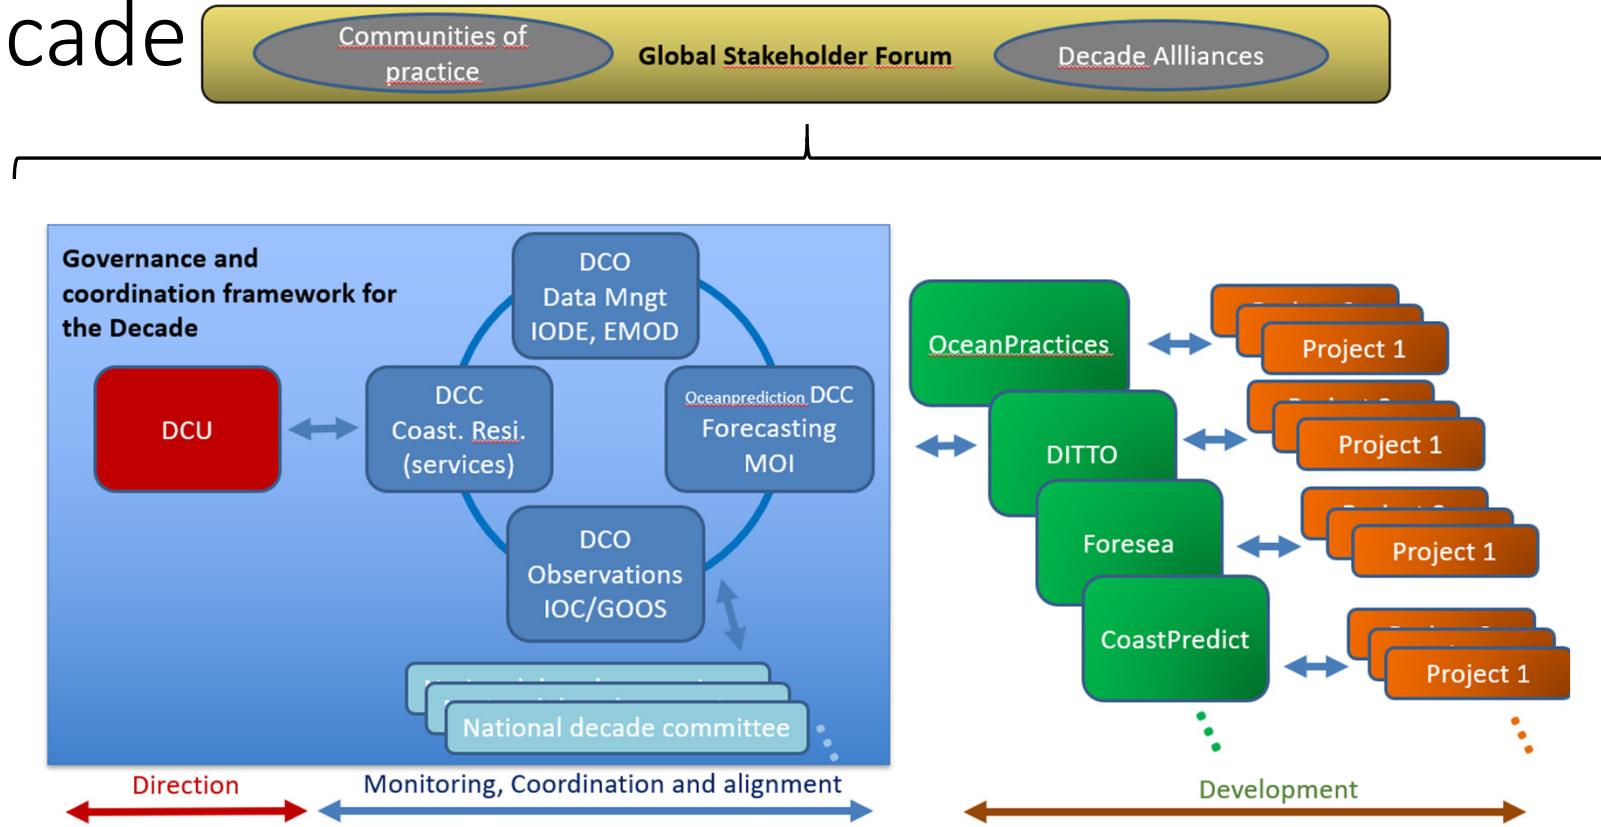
cade

Communities of practice

Global Stakeholder Forum

Decade Allliances

Governance and coordination framework for the Decade

DCU

DCO
Data Mngt
IODE, EMOD

DCC
Coast. Resi.
(services)

Oceanprediction DCC
Forecasting
MOI

DCO
Observations
IOC/GOOS

National decade committee

OceanPractices

DITTO

Foresea

CoastPredict

Project 1

Project 1

Project 1

Project 1

Direction

Monitoring, Coordination and alignment

Development